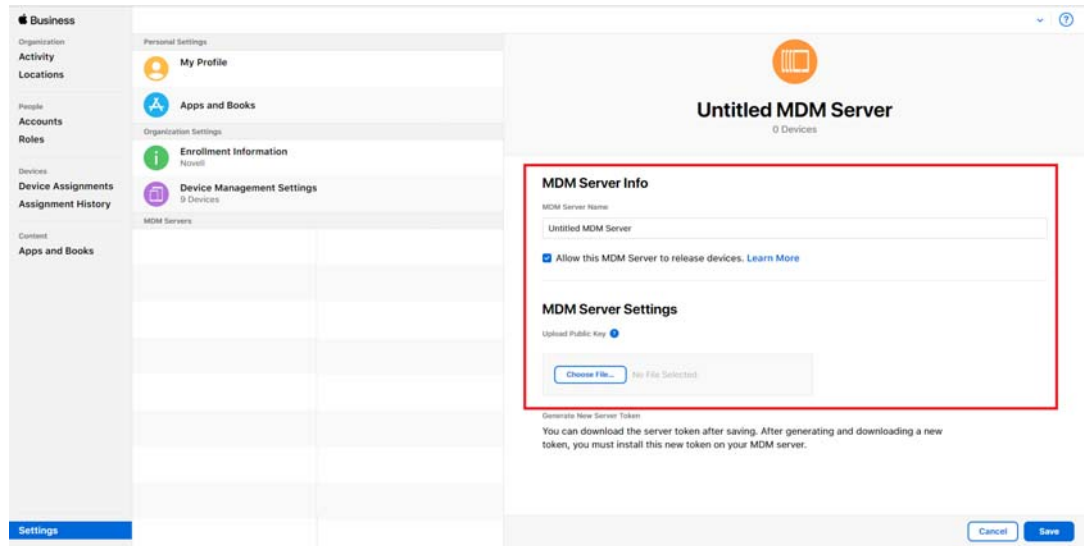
Business

Organization
Activity
Locations

People
Accounts
Roles

Devices
Device Assignments
Assignment History

Content
Apps and Books

Settings

Personal Settings
My Profile
Apps and Books
Organization Settings
Enrollment Information
Novell
Device Management Settings
9 Devices
MDM Servers

?

Untitled MDM Server
0 Devices

MDM Server Info
MDM Server Name
Untitled MDM Server
Allow this MDM Server to release devices. Learn More

MDM Server Settings
Upload Public Key
Choose File... No File Selected

Generate New Server Token
You can download the server token after saving. After generating and downloading a new token, you must install this new token on your MDM server.

Cancel Save